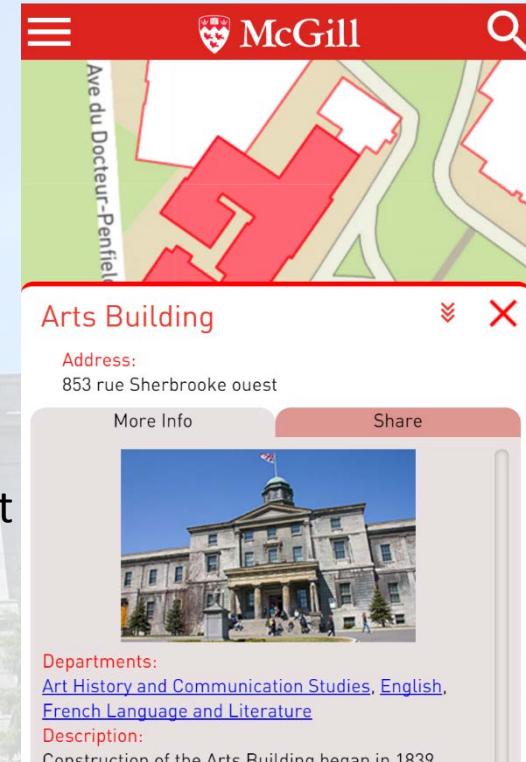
McGill

Ave du Docteur-Penfiel

Arts Building

Address:
853 rue Sherbrooke ouest

More Info

Share

t

Departments:
Art History and Communication Studies, English, French Language and Literature

Description:
Construction of the Arts Building began in 1839